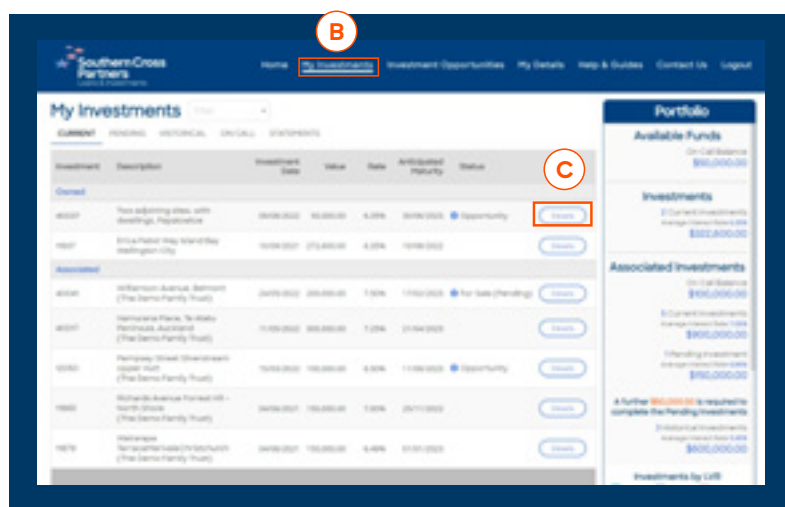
B

Southern Cross Partners

Home My Investments Investment Opportunities My Details Help & Guides Contact Us Logout

My Investments

CURRENT PENDING HISTORICAL ON CALL STATEMENTS

C

| Investment | Description | Investment Date | Value | Rate | Anticipated Maturity | Status | |
|---|---|---|---|---|---|---|---|
| Owned | | | | | | | |
| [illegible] | Two adjoining sites, with dwellings, Papatoetoe | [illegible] | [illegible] | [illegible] | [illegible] | Opportunity | Details |
| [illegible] | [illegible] Wellington City | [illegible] | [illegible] | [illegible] | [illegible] | | Details |
| Associated | | | | | | | |
| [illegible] | Williamson Avenue, Belmont (The Demo Family Trust) | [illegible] | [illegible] | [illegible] | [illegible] | For Sale (Pending) | Details |
| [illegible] | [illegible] Place, Te Atatu Peninsula, Auckland (The Demo Family Trust) | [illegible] | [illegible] | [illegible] | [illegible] | | Details |
| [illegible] | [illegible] Street, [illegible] Upper Hutt (The Demo Family Trust) | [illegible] | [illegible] | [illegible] | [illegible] | Opportunity | Details |
| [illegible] | Richards Avenue Forrest Hill - North Shore (The Demo Family Trust) | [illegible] | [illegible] | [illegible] | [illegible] | | Details |
| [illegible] | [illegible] Christchurch (The Demo Family Trust) | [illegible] | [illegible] | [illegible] | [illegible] | | Details |

Portfolio

Available Funds
On Call Balance
$50,000.00

Investments
2 Current Investments
Average Interest Rate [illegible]
$322,600.00

Associated Investments
On Call Balance
$100,000.00
5 Current Investments
Average Interest Rate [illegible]
$900,000.00
1 Pending Investment
Average Interest Rate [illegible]
$150,000.00

A further $50,000.00 is required to complete the Pending Investments

3 Historical Investments
Average Interest Rate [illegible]
$600,000.00

Investments by LVR